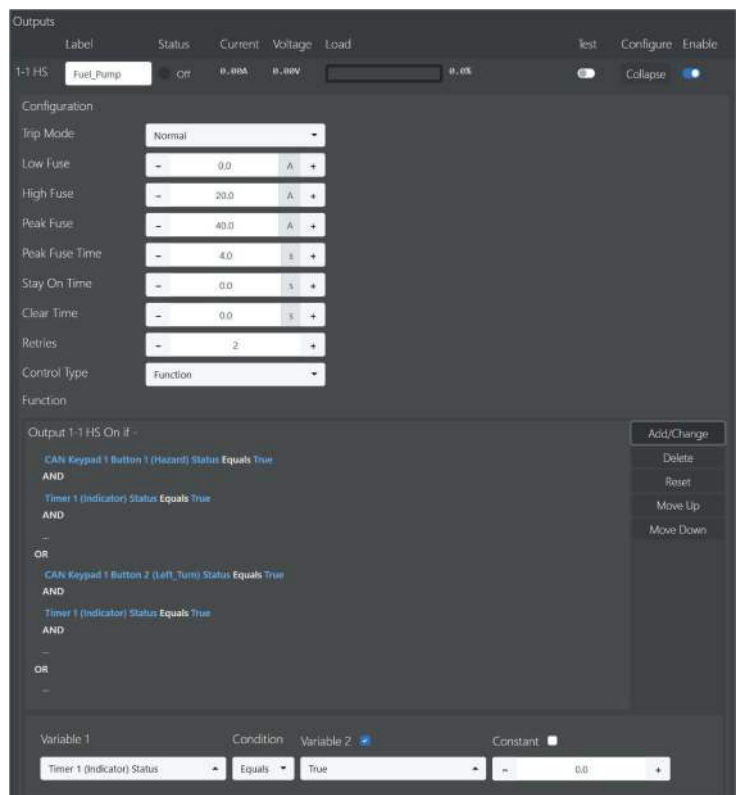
Outputs

| | Label | Status | Current | Voltage | Load | | Test | Configure | Enable |
|---|---|---|---|---|---|---|---|---|---|
| 1-1 HS | Fuel_Pump | Off | 0.00A | 0.00V | | 0.0% | | Collapse | |

Configuration

Trip Mode Normal

Low Fuse – 0.0 A +

High Fuse – 20.0 A +

Peak Fuse – 40.0 A +

Peak Fuse Time – 4.0 s +

Stay On Time – 0.0 s +

Clear Time – 0.0 s +

Retries – 2 +

Control Type Function

Function

Output 1-1 HS On if -

CAN Keypad 1 Button 1 (Hazard) Status Equals True
AND
Timer 1 (Indicator) Status Equals True
AND
...
OR
CAN Keypad 1 Button 2 (Left_Turn) Status Equals True
AND
Timer 1 (Indicator) Status Equals True
AND
...
OR
...

Add/Change
Delete
Reset
Move Up
Move Down

Variable 1 Condition Variable 2 Constant

Timer 1 (Indicator) Status Equals True – 0.0 +